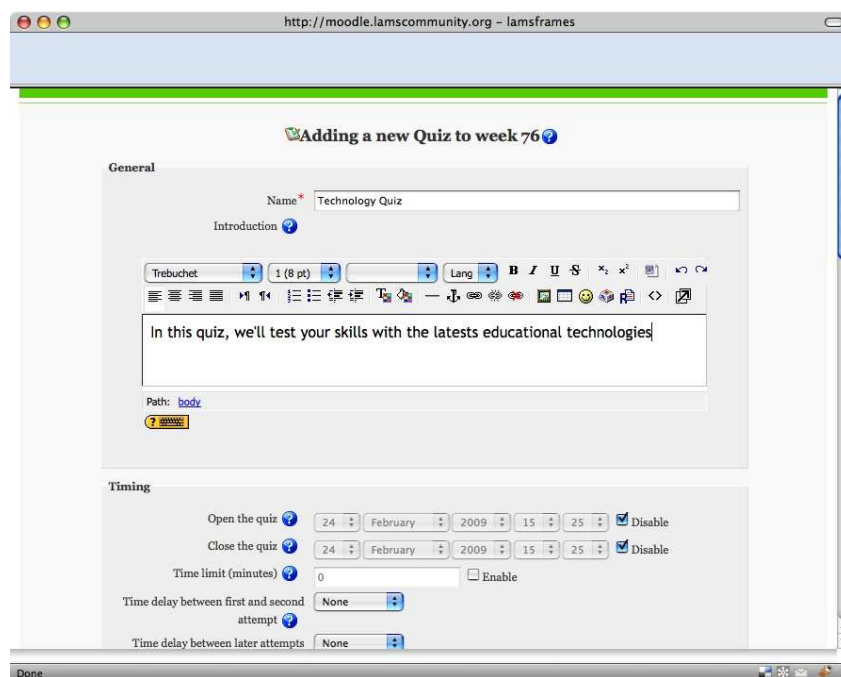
http://moodle.lamscommunity.org - lamsframes

Adding a new Quiz to week 76

General

Name* Technology Quiz

Introduction

Trebuchet | 1 (8 pt) | | Lang | B I U S | $x_2$ $x^2$

In this quiz, we'll test your skills with the latests educational technologies

Path: body

Timing

Open the quiz 24 | February | 2009 | 15 | 25 | Disable

Close the quiz 24 | February | 2009 | 15 | 25 | Disable

Time limit (minutes) 0 Enable

Time delay between first and second attempt None

Time delay between later attempts None

Done